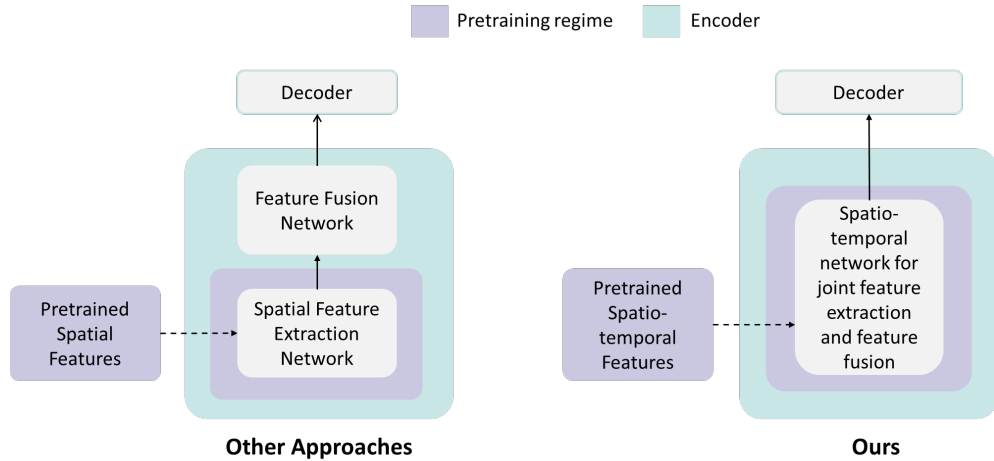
Pretraining regime

Encoder

Decoder

Feature Fusion Network

Spatial Feature Extraction Network

Pretrained Spatial Features

Other Approaches

Decoder

Spatio-temporal network for joint feature extraction and feature fusion

Pretrained Spatio-temporal Features

Ours